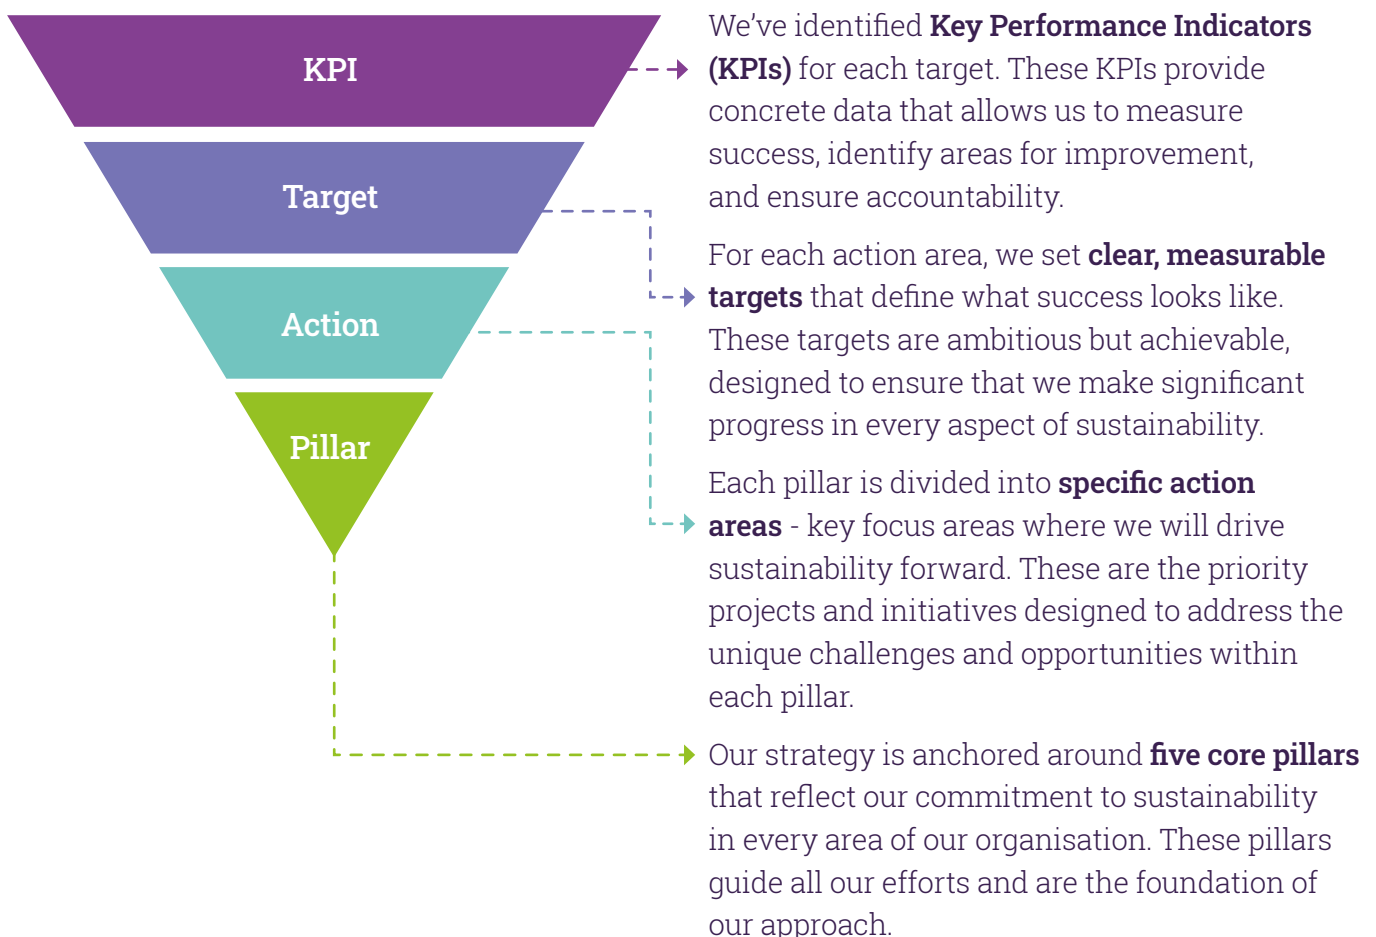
KPI

Target

Action

Pillar

We've identified **Key Performance Indicators (KPIs)** for each target. These KPIs provide concrete data that allows us to measure success, identify areas for improvement, and ensure accountability.

For each action area, we set **clear, measurable targets** that define what success looks like. These targets are ambitious but achievable, designed to ensure that we make significant progress in every aspect of sustainability.

Each pillar is divided into **specific action areas** - key focus areas where we will drive sustainability forward. These are the priority projects and initiatives designed to address the unique challenges and opportunities within each pillar.

Our strategy is anchored around **five core pillars** that reflect our commitment to sustainability in every area of our organisation. These pillars guide all our efforts and are the foundation of our approach.